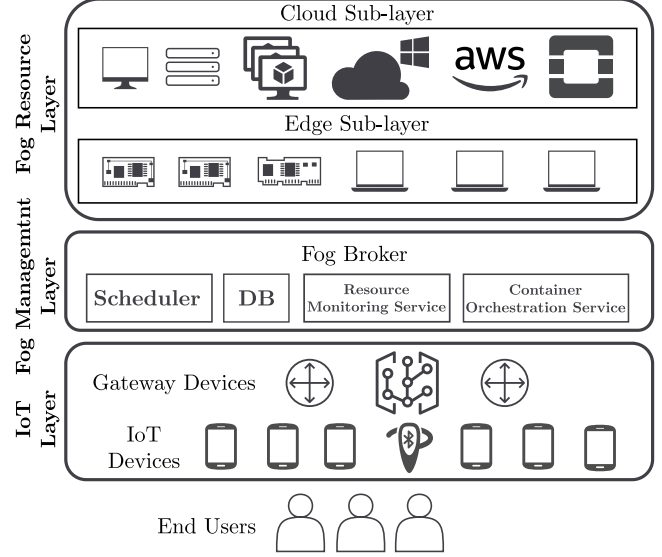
Fog Resource Layer

Cloud Sub-layer

aws

Edge Sub-layer

Fog Managemtnt Layer

Fog Broker

Scheduler

DB

Resource Monitoring Service

Container Orchestration Service

IoT Layer

Gateway Devices

IoT Devices

End Users